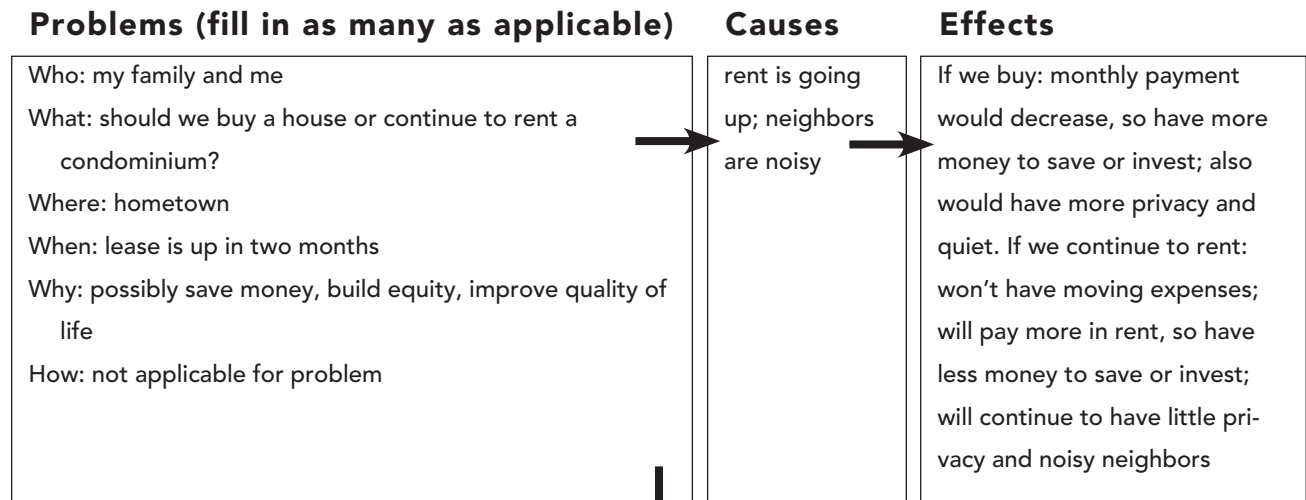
**Problems (fill in as many as applicable)**

Who: my family and me
What: should we buy a house or continue to rent a condominium?
Where: hometown
When: lease is up in two months
Why: possibly save money, build equity, improve quality of life
How: not applicable for problem

**Causes**

rent is going up; neighbors are noisy

**Effects**

If we buy: monthly payment would decrease, so have more money to save or invest; also would have more privacy and quiet. If we continue to rent: won't have moving expenses; will pay more in rent, so have less money to save or invest; will continue to have little privacy and noisy neighbors